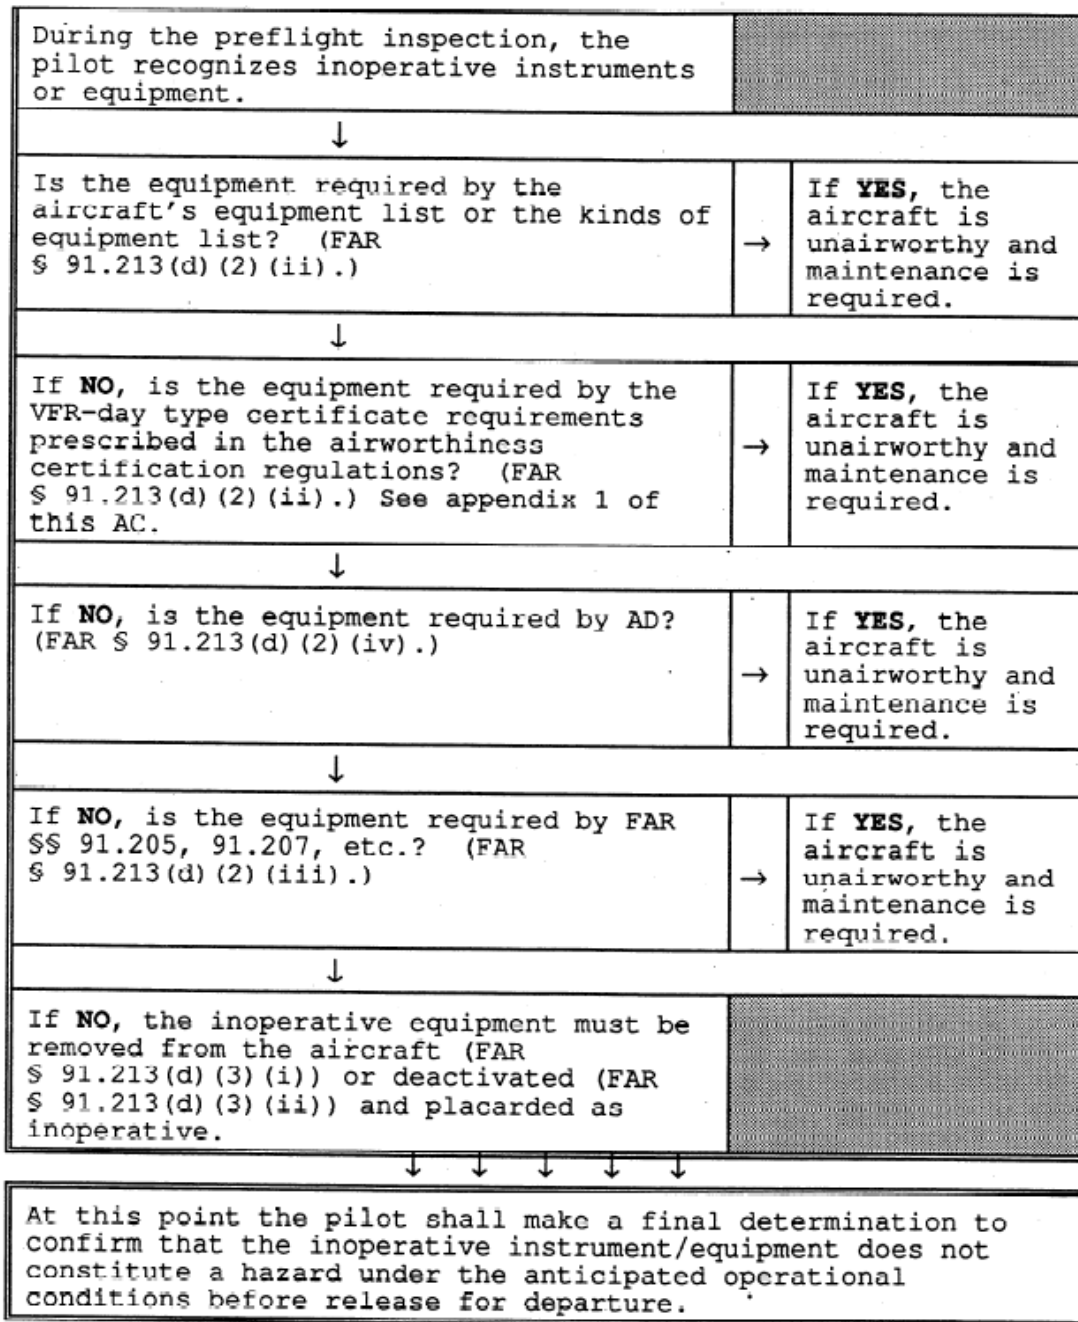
During the preflight inspection, the pilot recognizes inoperative instruments or equipment.

↓

| Is the equipment required by the aircraft's equipment list or the kinds of equipment list? (FAR § 91.213(d)(2)(ii).) | → | If **YES**, the aircraft is unairworthy and maintenance is required. |
|---|---|---|

↓

| If **NO**, is the equipment required by the VFR-day type certificate requirements prescribed in the airworthiness certification regulations? (FAR § 91.213(d)(2)(ii).) See appendix 1 of this AC. | → | If **YES**, the aircraft is unairworthy and maintenance is required. |
|---|---|---|

↓

| If **NO**, is the equipment required by AD? (FAR § 91.213(d)(2)(iv).) | → | If **YES**, the aircraft is unairworthy and maintenance is required. |
|---|---|---|

↓

| If **NO**, is the equipment required by FAR §§ 91.205, 91.207, etc.? (FAR § 91.213(d)(2)(iii).) | → | If **YES**, the aircraft is unairworthy and maintenance is required. |
|---|---|---|

↓

If **NO**, the inoperative equipment must be removed from the aircraft (FAR § 91.213(d)(3)(i)) or deactivated (FAR § 91.213(d)(3)(ii)) and placarded as inoperative.

↓ ↓ ↓ ↓ ↓

At this point the pilot shall make a final determination to confirm that the inoperative instrument/equipment does not constitute a hazard under the anticipated operational conditions before release for departure.